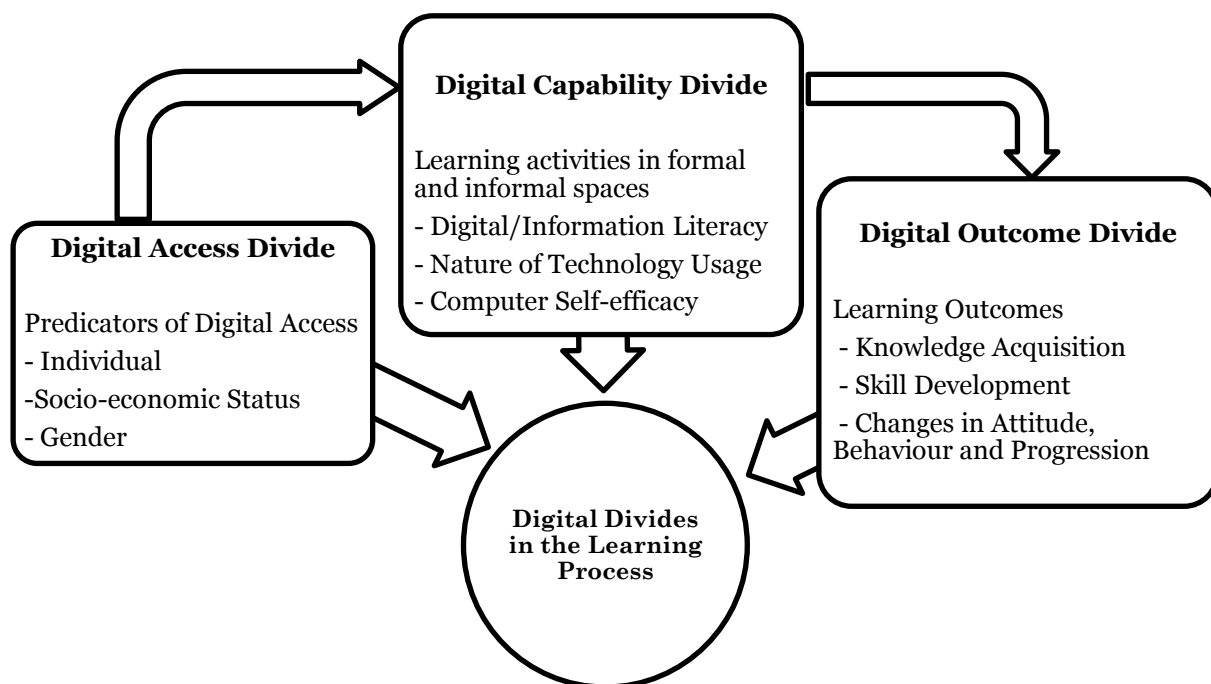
Digital Capability Divide

Learning activities in formal and informal spaces
- Digital/Information Literacy
- Nature of Technology Usage
- Computer Self-efficacy

Digital Access Divide

Predicators of Digital Access
- Individual
-Socio-economic Status
- Gender

Digital Outcome Divide

Learning Outcomes
- Knowledge Acquisition
- Skill Development
- Changes in Attitude, Behaviour and Progression

Digital Divides in the Learning Process